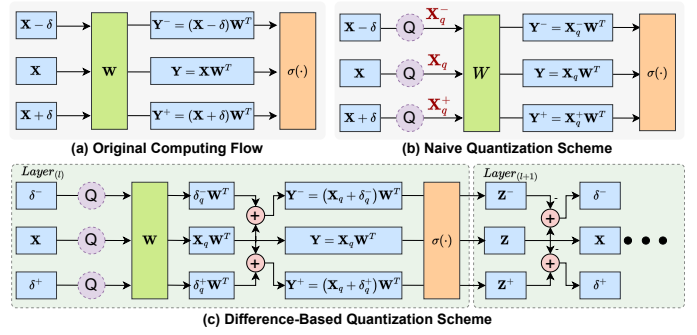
$\mathbf{X}-\delta$

$\mathbf{X}$

$\mathbf{X}+\delta$

$\mathbf{W}$

$\mathbf{Y}^{-}=(\mathbf{X}-\delta)\mathbf{W}^{T}$

$\mathbf{Y}=\mathbf{X}\mathbf{W}^{T}$

$\mathbf{Y}^{+}=(\mathbf{X}+\delta)\mathbf{W}^{T}$

$\sigma(\cdot)$

(a) Original Computing Flow

$\mathbf{X}-\delta$

$\mathbf{X}$

$\mathbf{X}+\delta$

Q

Q

Q

$\mathbf{X}_q^{-}$

$\mathbf{X}_q$

$\mathbf{X}_q^{+}$

$W$

$\mathbf{Y}^{-}=\mathbf{X}_q^{-}\mathbf{W}^{T}$

$\mathbf{Y}=\mathbf{X}_q\mathbf{W}^{T}$

$\mathbf{Y}^{+}=\mathbf{X}_q^{+}\mathbf{W}^{T}$

$\sigma(\cdot)$

(b) Naive Quantization Scheme

$Layer_{(l)}$

$\delta^{-}$

$\mathbf{X}$

$\delta^{+}$

Q

Q

Q

$\mathbf{W}$

$\delta_q^{-}\mathbf{W}^{T}$

$\mathbf{X}_q\mathbf{W}^{T}$

$\delta_q^{+}\mathbf{W}^{T}$

+

+

$\mathbf{Y}^{-}=(\mathbf{X}_q+\delta_q^{-})\mathbf{W}^{T}$

$\mathbf{Y}=\mathbf{X}_q\mathbf{W}^{T}$

$\mathbf{Y}^{+}=(\mathbf{X}_q+\delta_q^{+})\mathbf{W}^{T}$

$\sigma(\cdot)$

$Layer_{(l+1)}$

$\mathbf{Z}^{-}$

$\mathbf{Z}$

$\mathbf{Z}^{+}$

+

+

$\delta^{-}$

$\mathbf{X}$

$\delta^{+}$

(c) Difference-Based Quantization Scheme